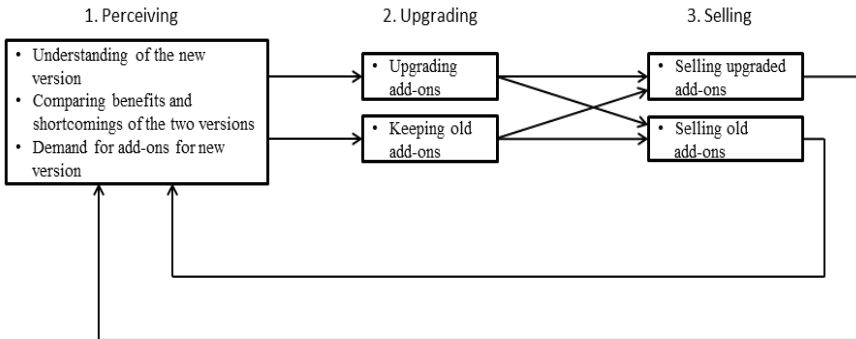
1. Perceiving

2. Upgrading

3. Selling

- Understanding of the new version
- Comparing benefits and shortcomings of the two versions
- Demand for add-ons for new version

- Upgrading add-ons

- Keeping old add-ons

- Selling upgraded add-ons

- Selling old add-ons